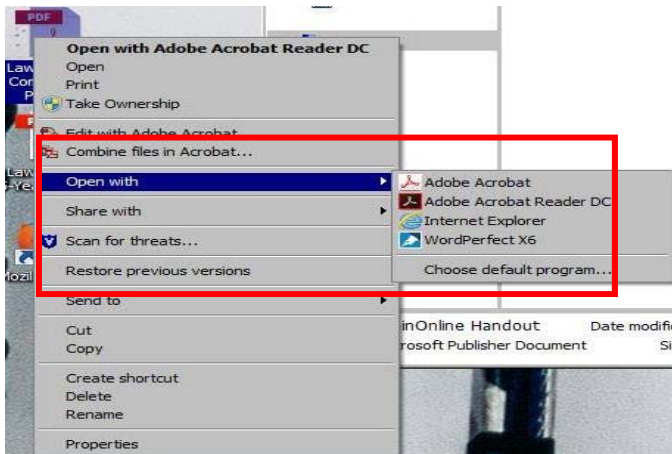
PDF

Law
Con
P

Law
-Ye

Mozil

Open with Adobe Acrobat Reader DC
Open
Print
Take Ownership
Edit with Adobe Acrobat
Combine files in Acrobat...
Open with
Share with
Scan for threats...
Restore previous versions
Send to
Cut
Copy
Create shortcut
Delete
Rename
Properties

Adobe Acrobat
Adobe Acrobat Reader DC
Internet Explorer
WordPerfect X6
Choose default program...

inOnline Handout
rosoft Publisher Document
Date modifi
Si